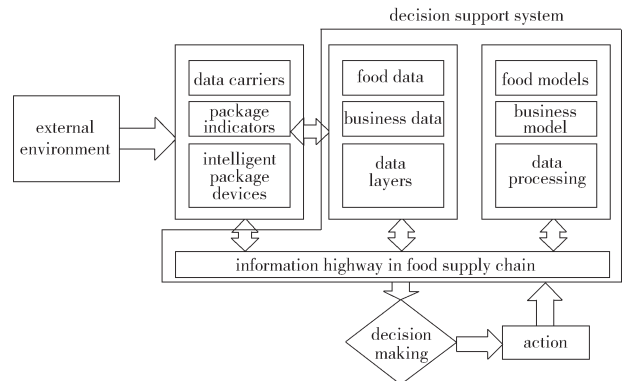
decision support system

external environment

data carriers

package indicators

intelligent package devices

food data

business data

data layers

food models

business model

data processing

information highway in food supply chain

decision making

action